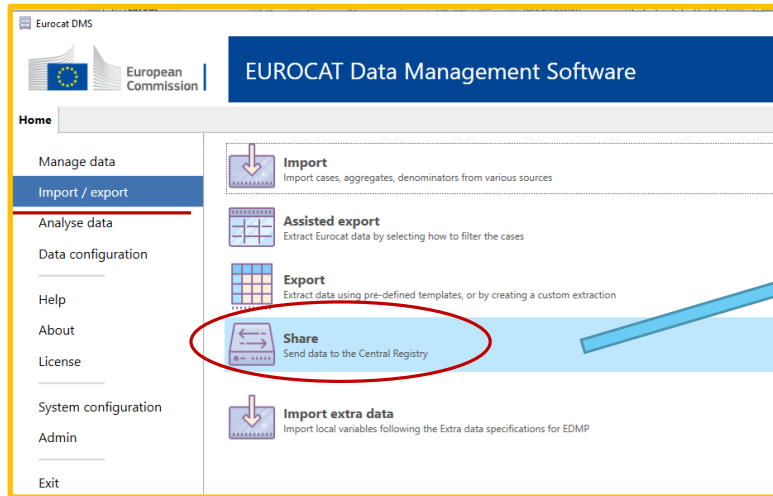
Eurocat DMS

European Commission

EUROCAT Data Management Software

Home

Manage data
Import / export
Analyse data
Data configuration

Help
About
License

System configuration
Admin

Exit

Import
Import cases, aggregates, denominators from various sources

Assisted export
Extract Eurocat data by selecting how to filter the cases

Export
Extract data using pre-defined templates, or by creating a custom extraction

Share
Send data to the Central Registry

Import extra data
Import local variables following the Extra data specifications for EDMP